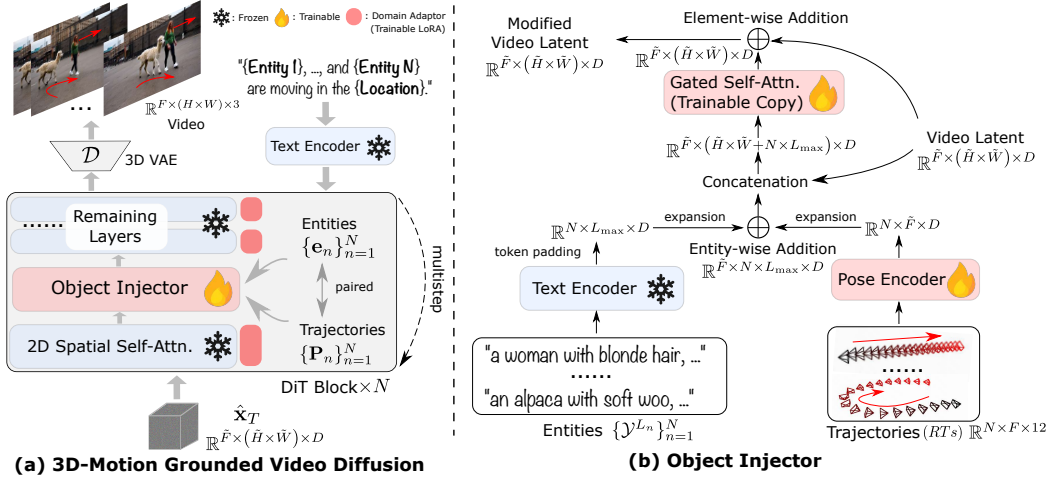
: Frozen : Trainable : Domain Adaptor (Trainable LoRA)

...

$\mathbb{R}^{F\times(H\times W)\times 3}$
Video

"{Entity 1}, ..., and {Entity N} are moving in the {Location}."

$\mathcal{D}$ 3D VAE

Text Encoder

...... Remaining Layers

Entities $\{\mathbf{e}_n\}_{n=1}^N$

Object Injector

paired

multistep

Trajectories $\{\mathbf{P}_n\}_{n=1}^N$

2D Spatial Self-Attn.

DiT Block$\times N$

$\hat{\mathbf{x}}_T$
$\mathbb{R}^{\tilde{F}\times(\tilde{H}\times\tilde{W})\times D}$

(a) 3D-Motion Grounded Video Diffusion

Modified Video Latent
$\mathbb{R}^{\tilde{F}\times(\tilde{H}\times\tilde{W})\times D}$

Element-wise Addition
$\mathbb{R}^{\tilde{F}\times(\tilde{H}\times\tilde{W})\times D}$

Gated Self-Attn. (Trainable Copy)

$\mathbb{R}^{\tilde{F}\times(\tilde{H}\times\tilde{W}+N\times L_{\max})\times D}$

Video Latent
$\mathbb{R}^{\tilde{F}\times(\tilde{H}\times\tilde{W})\times D}$

Concatenation

$\mathbb{R}^{N\times L_{\max}\times D}$ expansion expansion $\mathbb{R}^{N\times\tilde{F}\times D}$

token padding

Entity-wise Addition
$\mathbb{R}^{\tilde{F}\times N\times L_{\max}\times D}$

Text Encoder

Pose Encoder

"a woman with blonde hair, ..."
......
"an alpaca with soft woo, ..."

......

Entities $\{\mathcal{Y}^{L_n}\}_{n=1}^N$

Trajectories$(RTs)$ $\mathbb{R}^{N\times F\times 12}$

(b) Object Injector